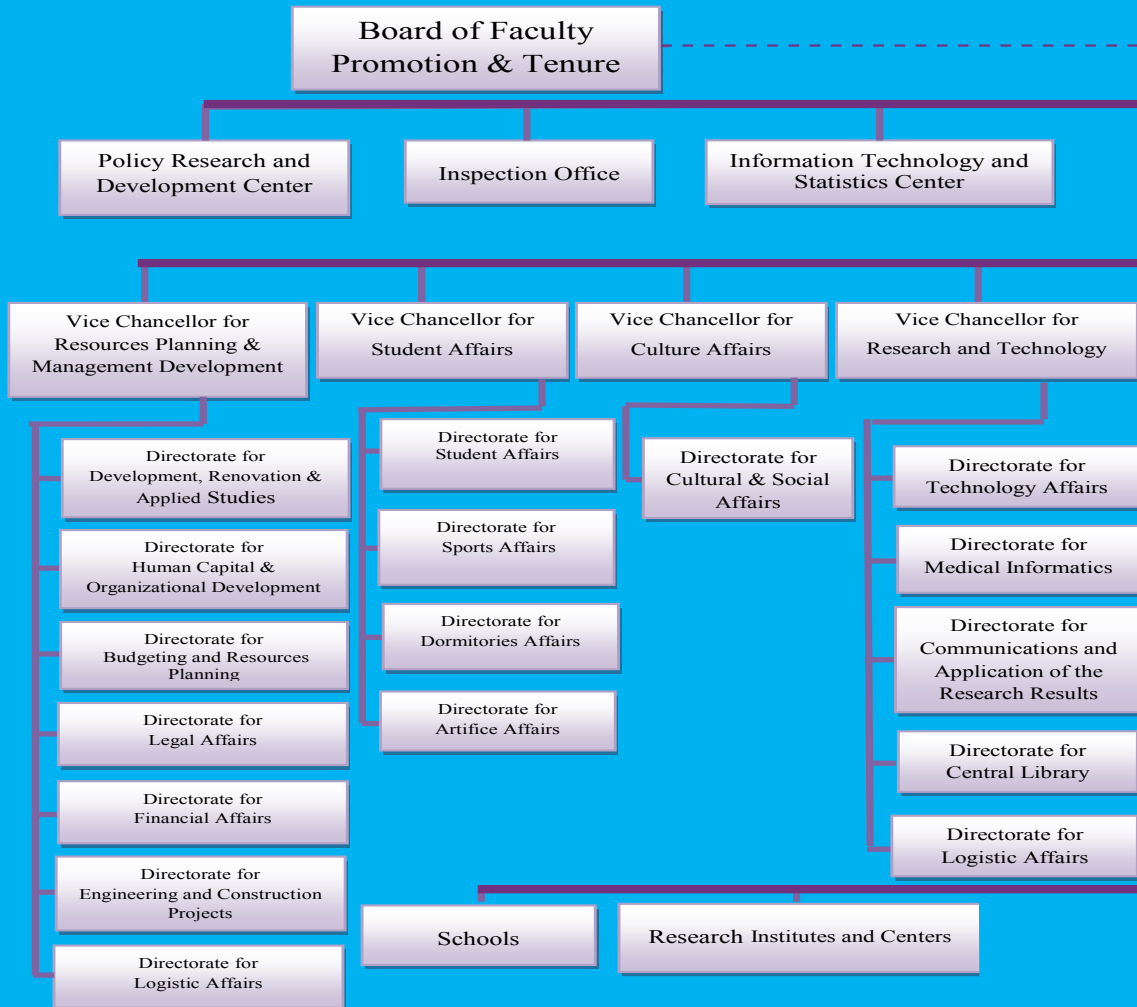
Board of Faculty Promotion & Tenure

Policy Research and Development Center

Inspection Office

Information Technology and Statistics Center

Vice Chancellor for Resources Planning & Management Development

Vice Chancellor for Student Affairs

Vice Chancellor for Culture Affairs

Vice Chancellor for Research and Technology

Directorate for Development, Renovation & Applied Studies

Directorate for Human Capital & Organizational Development

Directorate for Budgeting and Resources Planning

Directorate for Legal Affairs

Directorate for Financial Affairs

Directorate for Engineering and Construction Projects

Directorate for Logistic Affairs

Directorate for Student Affairs

Directorate for Sports Affairs

Directorate for Dormitories Affairs

Directorate for Artifice Affairs

Directorate for Cultural & Social Affairs

Directorate for Technology Affairs

Directorate for Medical Informatics

Directorate for Communications and Application of the Research Results

Directorate for Central Library

Directorate for Logistic Affairs

Schools

Research Institutes and Centers